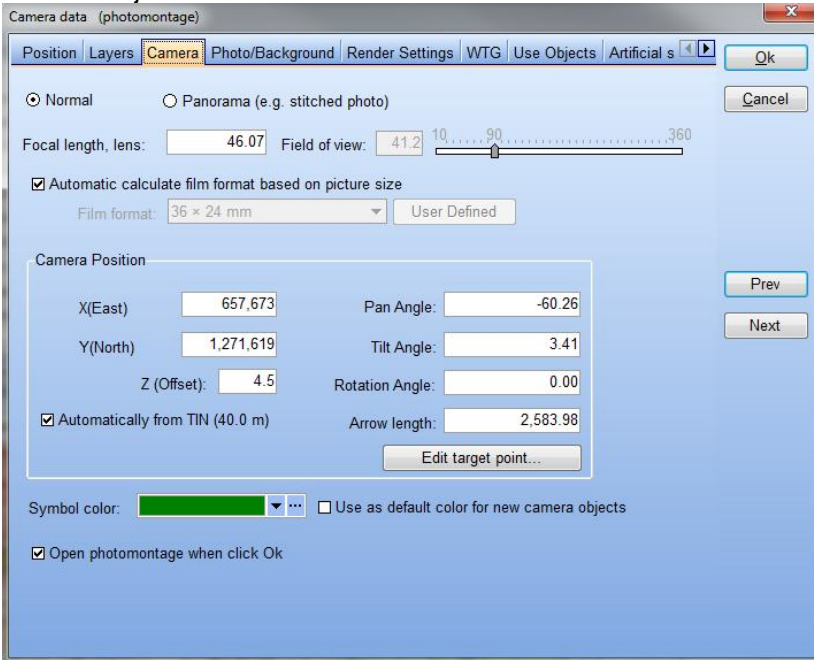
Camera data (photomontage)

Position | Layers | Camera | Photo/Background | Render Settings | WTG | Use Objects | Artificial s

Ok

Cancel

Normal

Panorama (e.g. stitched photo)

Focal length, lens: 46.07 Field of view: 41.2 10 90 360

Automatic calculate film format based on picture size

Film format: 36 × 24 mm User Defined

Camera Position

X(East) 657,673

Y(North) 1,271,619

Z (Offset): 4.5

Automatically from TIN (40.0 m)

Pan Angle: -60.26

Tilt Angle: 3.41

Rotation Angle: 0.00

Arrow length: 2,583.98

Edit target point...

Prev

Next

Symbol color: ...

Use as default color for new camera objects

Open photomontage when click Ok